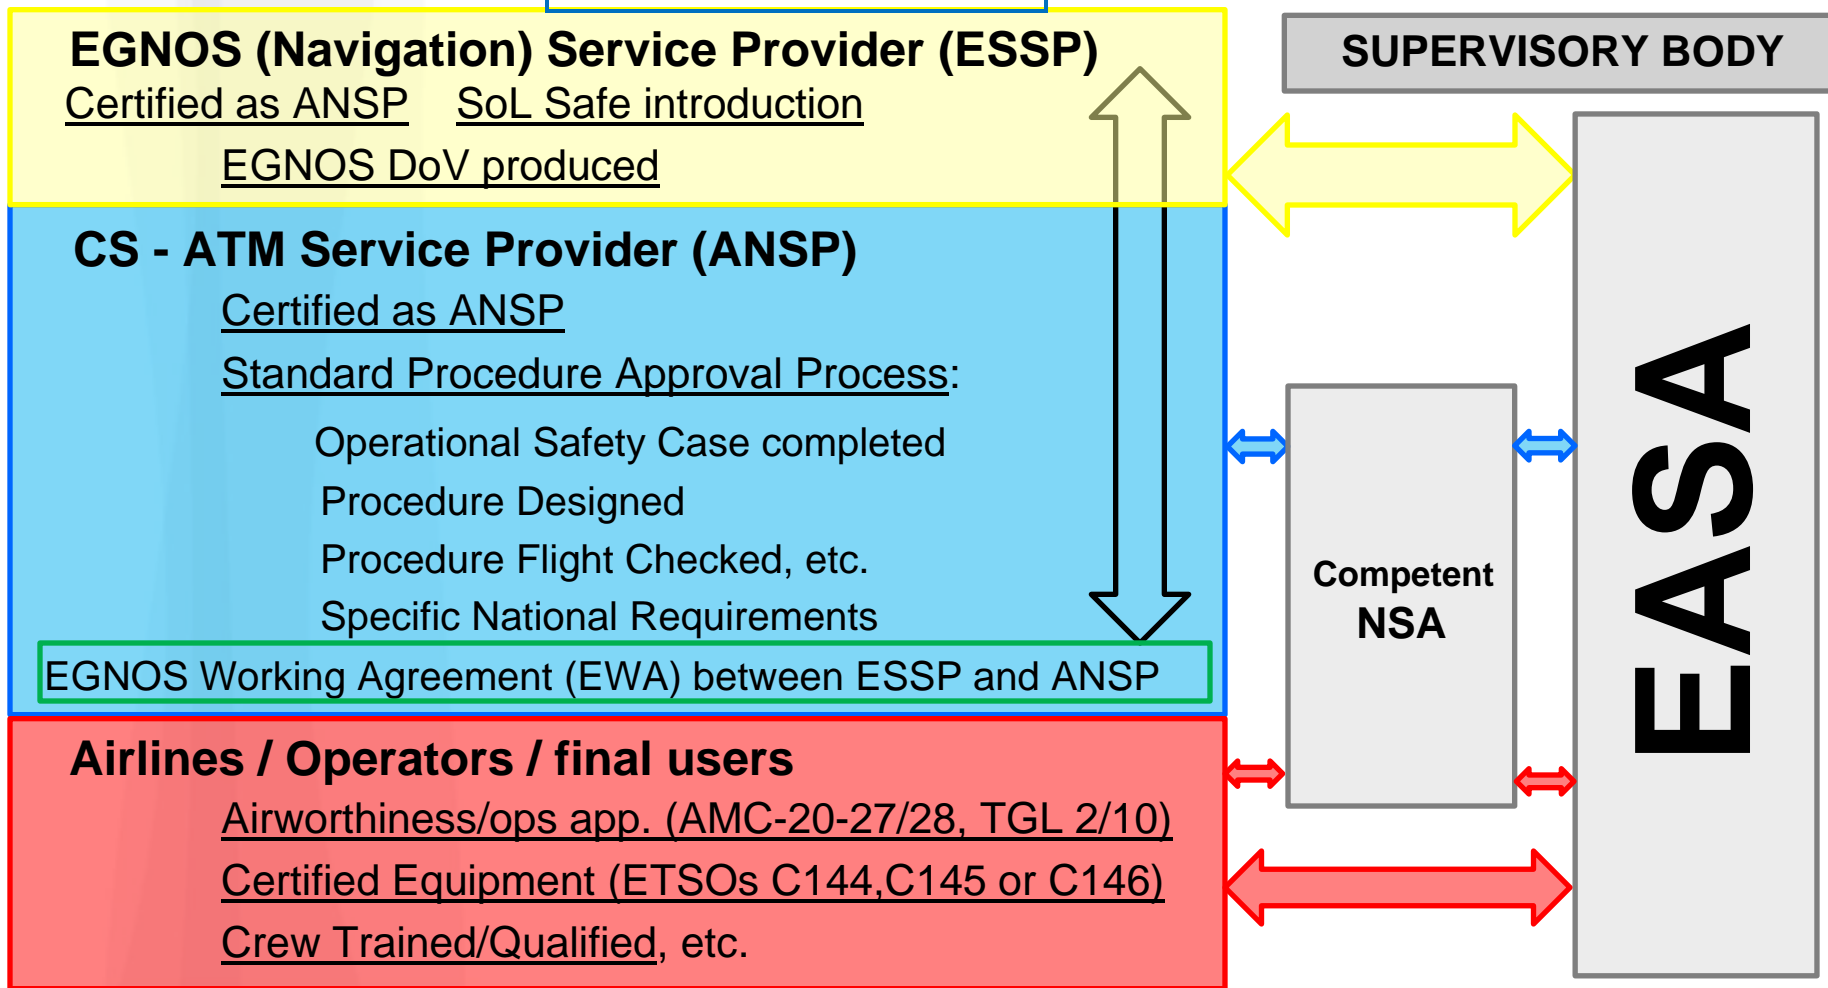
EGNOS (Navigation) Service Provider (ESSP)
Certified as ANSP SoL Safe introduction
EGNOS DoV produced

CS - ATM Service Provider (ANSP)
Certified as ANSP
Standard Procedure Approval Process:
Operational Safety Case completed
Procedure Designed
Procedure Flight Checked, etc.
Specific National Requirements

EGNOS Working Agreement (EWA) between ESSP and ANSP

Airlines / Operators / final users
Airworthiness/ops app. (AMC-20-27/28, TGL 2/10)
Certified Equipment (ETSOs C144,C145 or C146)
Crew Trained/Qualified, etc.

SUPERVISORY BODY

Competent NSA

EASA